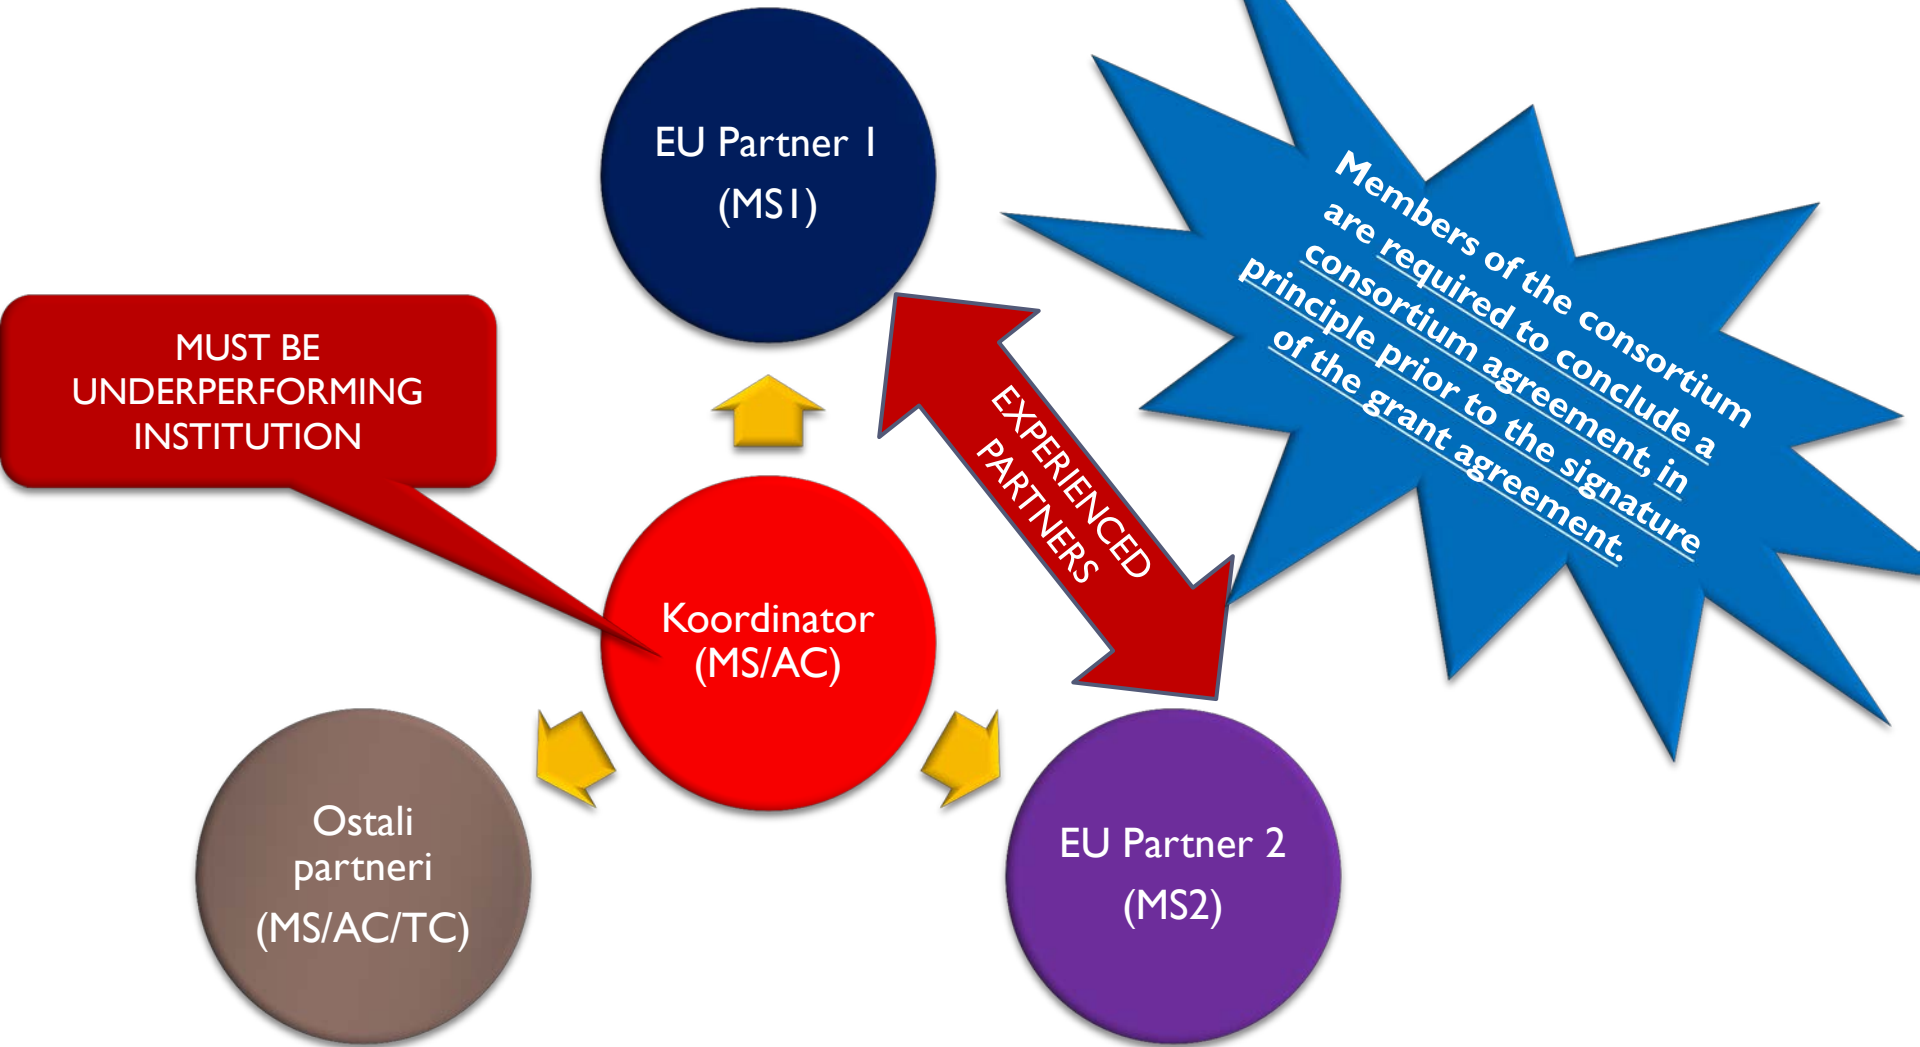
EU Partner 1
(MS1)

Members of the consortium are required to conclude a consortium agreement, in principle prior to the signature of the grant agreement.

MUST BE UNDERPERFORMING INSTITUTION

EXPERIENCED PARTNERS

Koordinator
(MS/AC)

Ostali partneri
(MS/AC/TC)

EU Partner 2
(MS2)